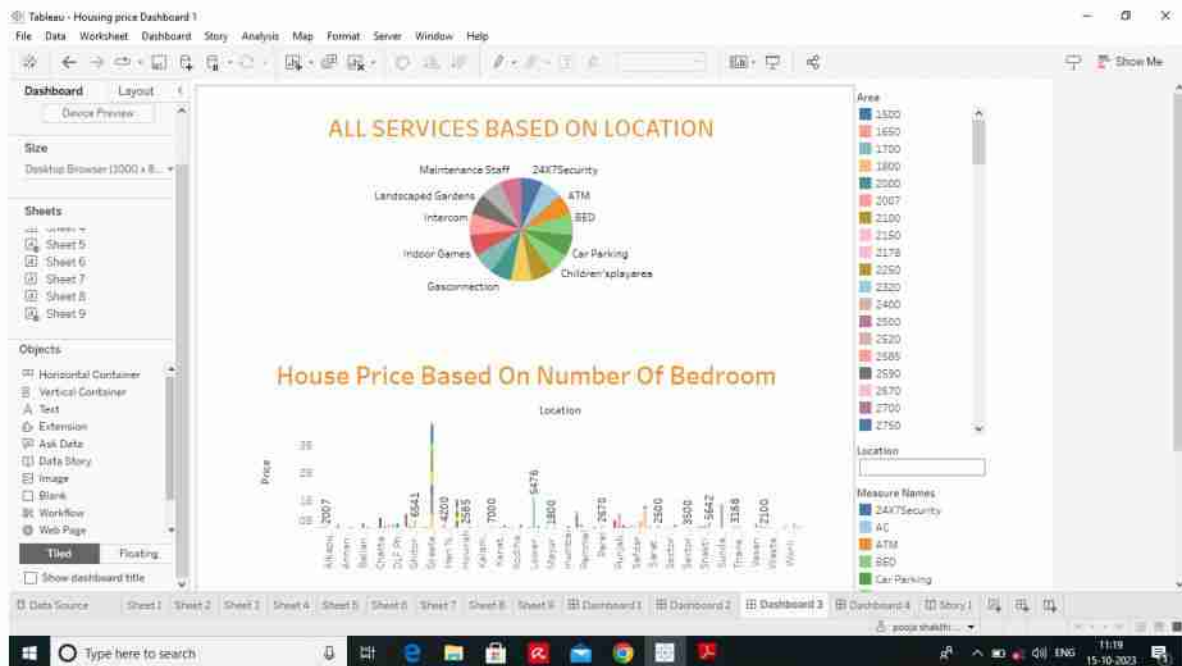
Tableau - Housing price Dashboard 1
File Data Worksheet Dashboard Story Analysis Map Format Server Window Help
Show Me

Dashboard Layout
Device Preview
Size
Desktop Browser (1000 x 8...
Sheets
Sheet 5
Sheet 6
Sheet 7
Sheet 8
Sheet 9
Objects
Horizontal Container
Vertical Container
Text
Extension
Ask Data
Data Story
Image
Blank
Workflow
Web Page
Tiled Floating
Show dashboard title

ALL SERVICES BASED ON LOCATION
Maintenance Staff
24X7Security
ATM
BED
Car Parking
Children'splayarea
Gasconnection
Indoor Games
Intercom
Landscaped Gardens

House Price Based On Number Of Bedroom
Location
Price
2007
6541
4200
2565
7000
5476
1800
2670
2500
3500
5642
3168
2100

Area
1500
1650
1700
1800
2000
2007
2100
2150
2178
2250
2320
2400
2500
2520
2565
2590
2670
2700
2750
Location
Measure Names
24X7Security
AC
ATM
BED
Car Parking

Data Source Sheet1 Sheet2 Sheet3 Sheet4 Sheet5 Sheet6 Sheet7 Sheet8 Sheet9 Dashboard 1 Dashboard 2 Dashboard 3 Dashboard 4 Story 1
pooja shakthi...
Type here to search
ENG 11:19 15-10-2023